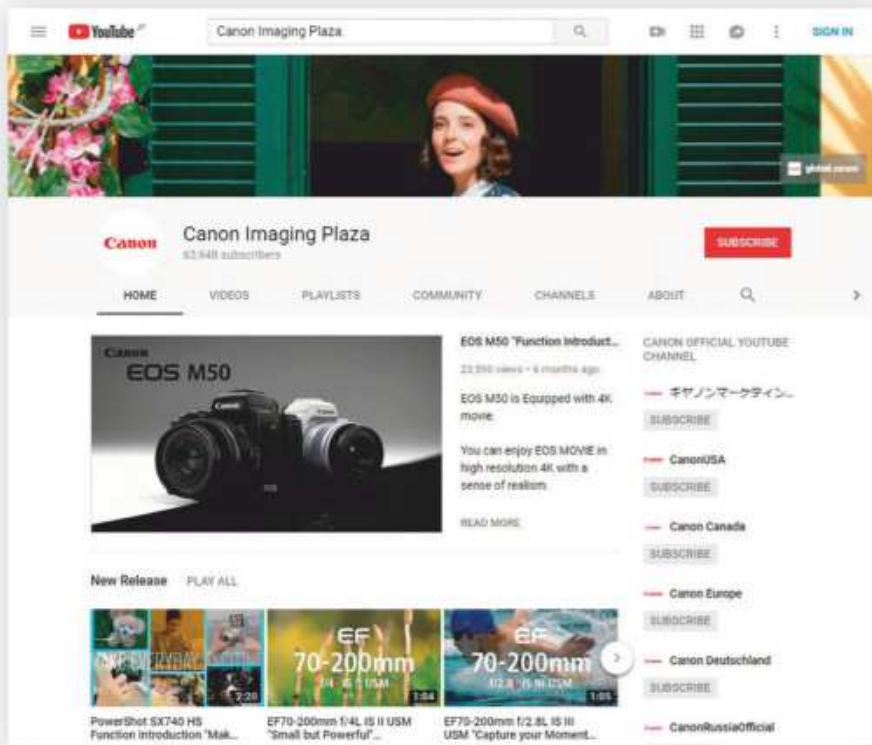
YouTube

Canon Imaging Plaza

SIGN IN

global.canon

Canon

Canon Imaging Plaza

63,648 subscribers

SUBSCRIBE

HOME VIDEOS PLAYLISTS COMMUNITY CHANNELS ABOUT

Canon
EOS M50

EOS M50 "Function Introduct...

22,550 views • 6 months ago

EOS M50 is Equipped with 4K movie.

You can enjoy EOS MOVIE in high resolution 4K with a sense of realism.

READ MORE

CANON OFFICIAL YOUTUBE CHANNEL

キヤノンマーケティン...

SUBSCRIBE

CanonUSA

SUBSCRIBE

Canon Canada

SUBSCRIBE

Canon Europe

SUBSCRIBE

Canon Deutschland

SUBSCRIBE

CanonRussiaOfficial

New Release PLAY ALL

2:20

EF 70-200mm f/4L IS II USM

1:04

EF 70-200mm f/2.8L IS III USM

1:05

PowerShot SX740 HS Function introduction "Mak...

EF70-200mm f/4L IS II USM "Small but Powerful"...

EF70-200mm f/2.8L IS III USM "Capture your Moment...